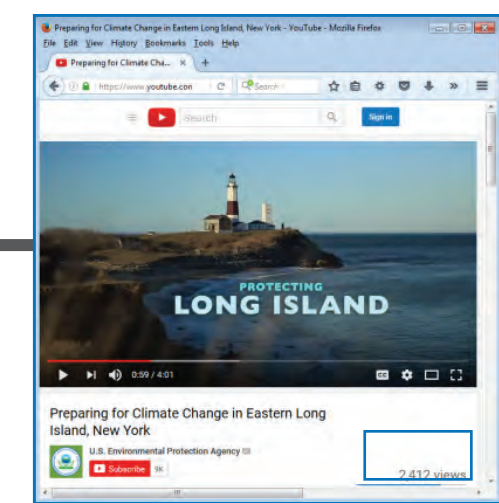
Preparing for Climate Change in Eastern Long Island, New York - YouTube - Mozilla Firefox
File Edit View History Bookmarks Tools Help
Preparing for Climate Cha... ×
https://www.youtube.com
Search
Search
Sign in
PROTECTING
LONG ISLAND
0:59 / 4:01
Preparing for Climate Change in Eastern Long Island, New York
U.S. Environmental Protection Agency
Subscribe 9K
2,412 views